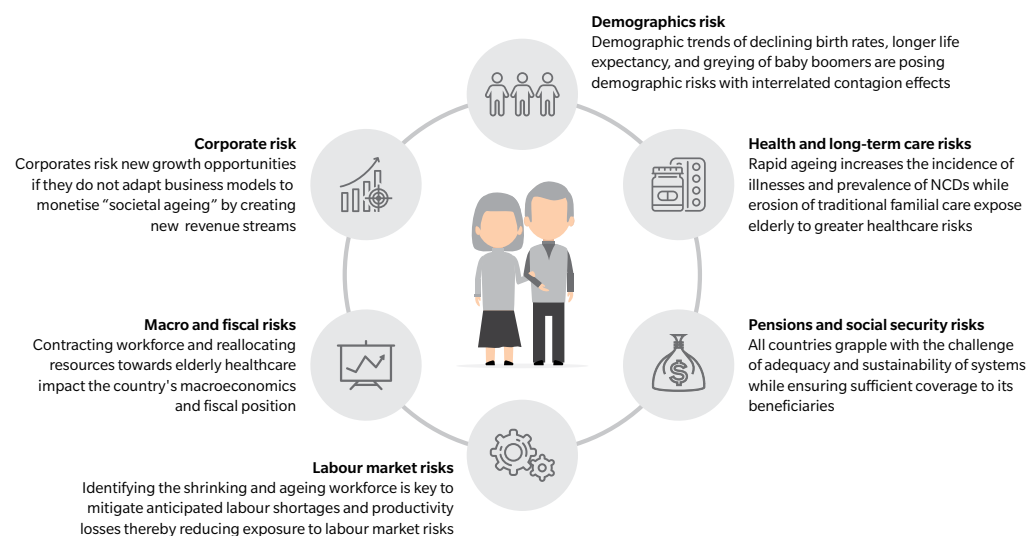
Demographics risk
Demographic trends of declining birth rates, longer life expectancy, and greying of baby boomers are posing demographic risks with interrelated contagion effects

Corporate risk
Corporates risk new growth opportunities if they do not adapt business models to monetise "societal ageing" by creating new revenue streams

Health and long-term care risks
Rapid ageing increases the incidence of illnesses and prevalence of NCDs while erosion of traditional familial care expose elderly to greater healthcare risks

Macro and fiscal risks
Contracting workforce and reallocating resources towards elderly healthcare impact the country's macroeconomics and fiscal position

Pensions and social security risks
All countries grapple with the challenge of adequacy and sustainability of systems while ensuring sufficient coverage to its beneficiaries

Labour market risks
Identifying the shrinking and ageing workforce is key to mitigate anticipated labour shortages and productivity losses thereby reducing exposure to labour market risks